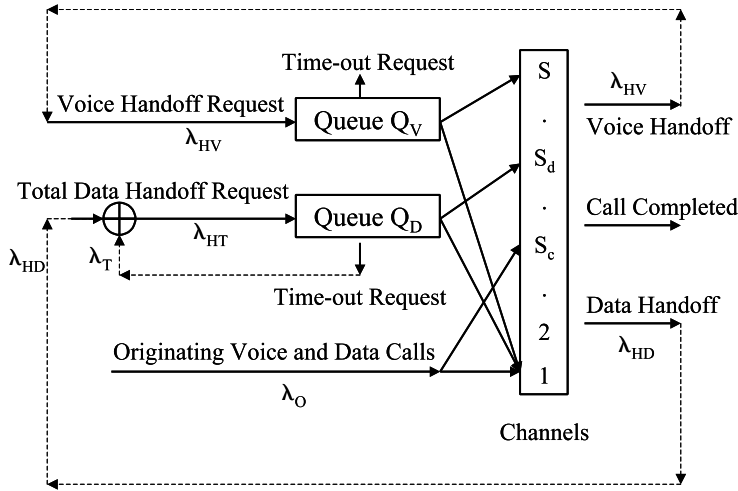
Time-out Request

Voice Handoff Request

$\lambda_{HV}$

Queue $Q_V$

S

.

$S_d$

.

$S_c$

.

2

1

$\lambda_{HV}$

Voice Handoff

Total Data Handoff Request

$\lambda_{HD}$

$\lambda_T$

$\lambda_{HT}$

Queue $Q_D$

Call Completed

Time-out Request

Data Handoff

$\lambda_{HD}$

Originating Voice and Data Calls

$\lambda_O$

Channels